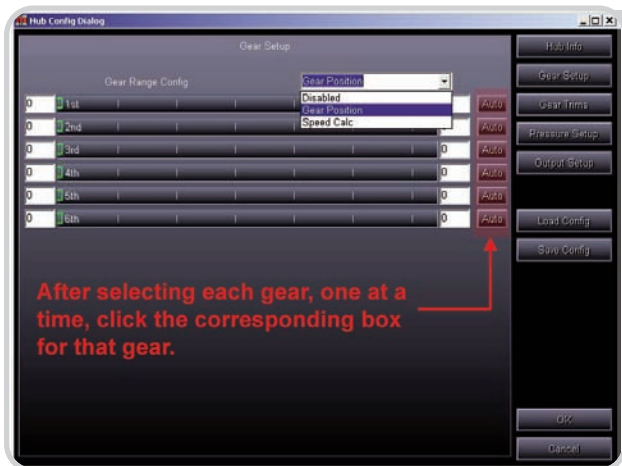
Hub Config Dialog

Gear Setup

Gear Range Config

Gear Position

Disabled
Gear Position
Speed Calc

| 0 | 1st | 0 | Auto |
|---|---|---|---|
| 0 | 2nd | 0 | Auto |
| 0 | 3rd | 0 | Auto |
| 0 | 4th | 0 | Auto |
| 0 | 5th | 0 | Auto |
| 0 | 6th | 0 | Auto |

Hub Info

Gear Setup

Gear Trims

Pressure Setup

Output Setup

Load Config

Save Config

After selecting each gear, one at a time, click the corresponding box for that gear.

OK

Cancel